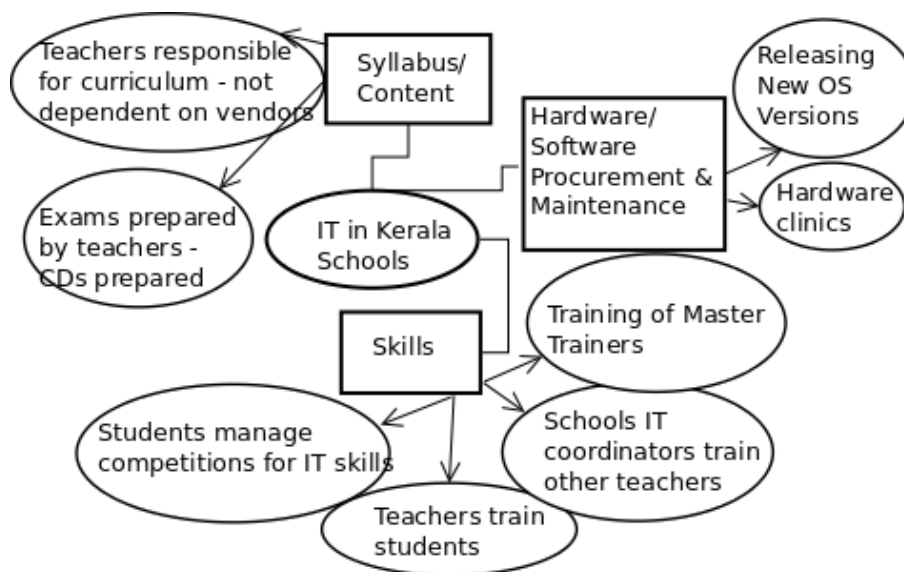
Teachers responsible for curriculum - not dependent on vendors

Syllabus/ Content

Releasing New OS Versions

Hardware/ Software Procurement & Maintenance

Hardware clinics

Exams prepared by teachers - CDs prepared

IT in Kerala Schools

Skills

Training of Master Trainers

Students manage competitions for IT skills

Schools IT coordinators train other teachers

Teachers train students